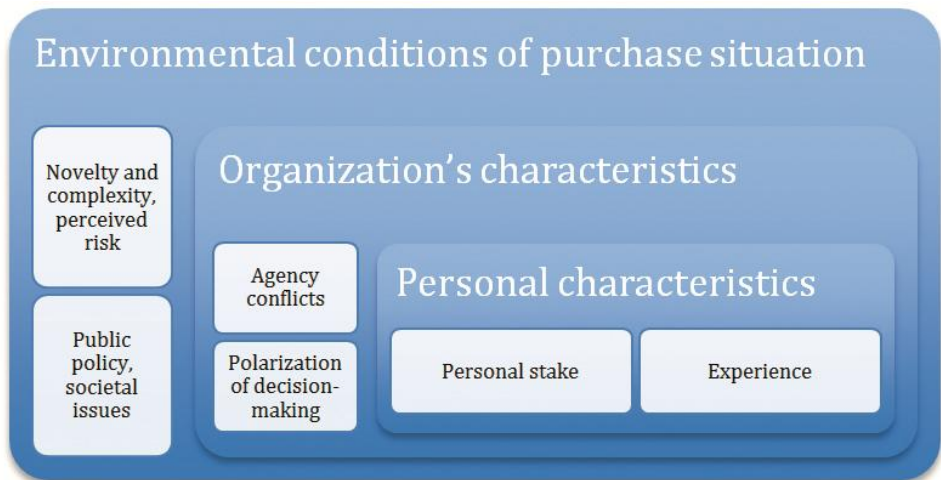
Environmental conditions of purchase situation

Novelty and complexity, perceived risk

Public policy, societal issues

Organization’s characteristics

Agency conflicts

Polarization of decision-making

Personal characteristics

Personal stake

Experience